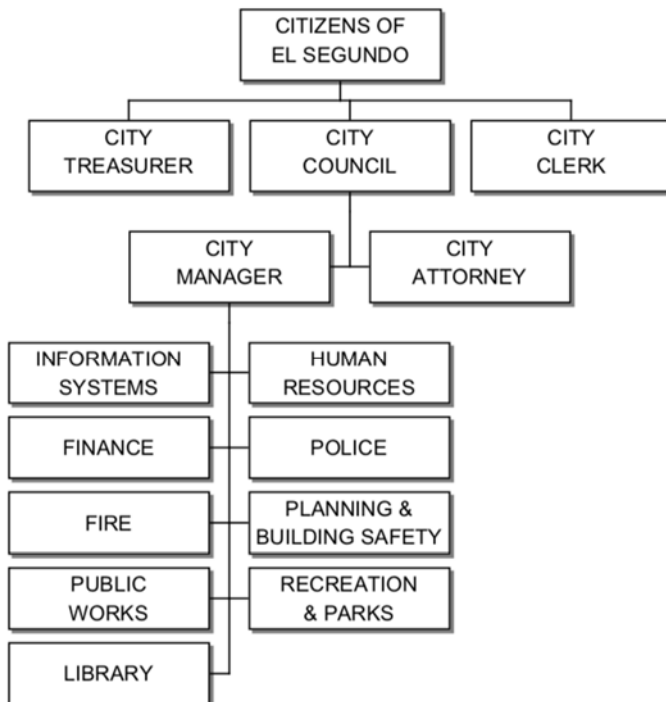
CITIZENS OF EL SEGUNDO

CITY TREASURER

CITY COUNCIL

CITY CLERK

CITY MANAGER

CITY ATTORNEY

INFORMATION SYSTEMS

HUMAN RESOURCES

FINANCE

POLICE

FIRE

PLANNING & BUILDING SAFETY

PUBLIC WORKS

RECREATION & PARKS

LIBRARY